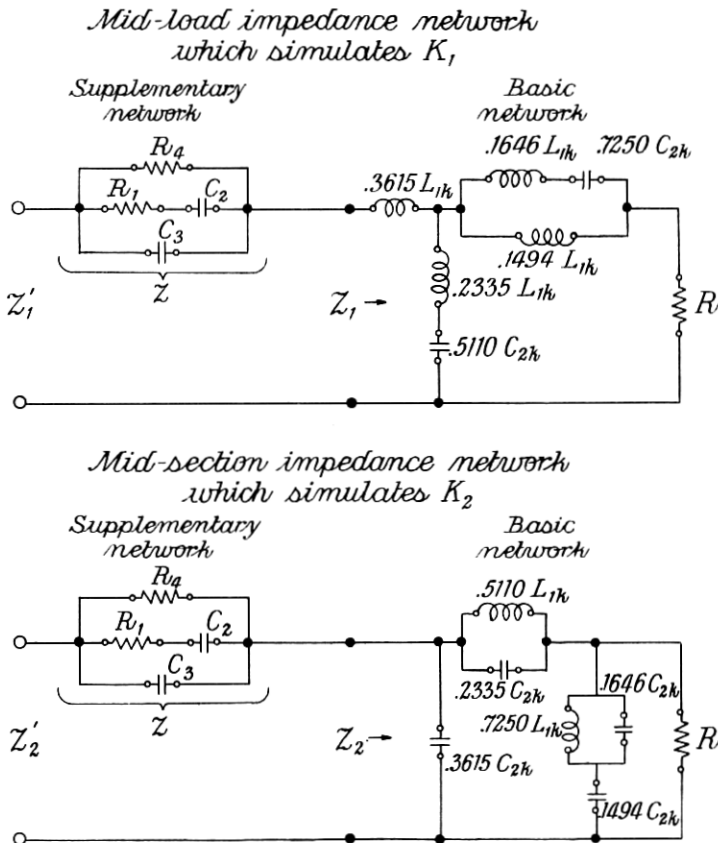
Mid-load impedance network which simulates $K_1$

Supplementary network

$R_4$

$R_1$ $C_2$

$C_3$

Z

$Z_1'$

Basic network

$.3615\ L_{1k}$

$.1646\ L_{1k}$ $.7250\ C_{2k}$

$.1494\ L_{1k}$

$Z_1$ →

$.2335\ L_{1k}$

$.5110\ C_{2k}$

R

Mid-section impedance network which simulates $K_2$

Supplementary network

$R_4$

$R_1$ $C_2$

$C_3$

Z

$Z_2'$

Basic network

$.5110\ L_{1k}$

$.2335\ C_{2k}$

$.1646\ C_{2k}$

$.7250\ L_{1k}$

$Z_2$ →

$.3615\ C_{2k}$

$.1494\ C_{2k}$

R